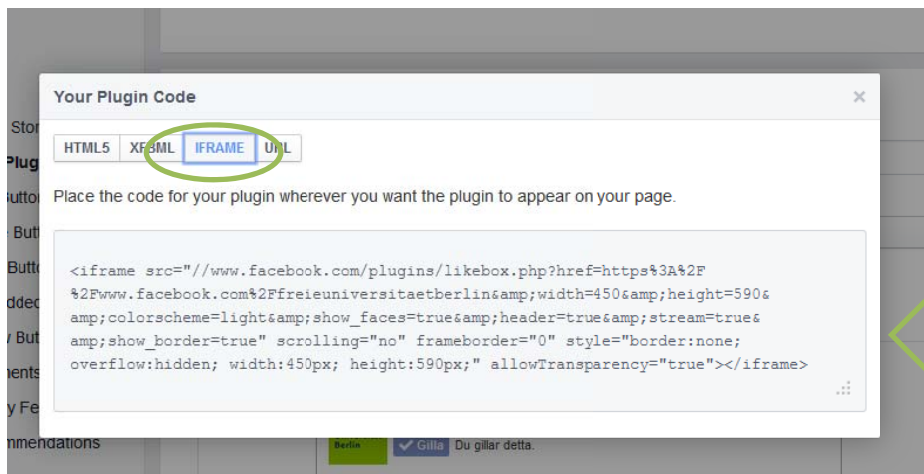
Stor
Plug
Butto
Butt
Butto
dded
Butt
ments
y Fe
mmendations

Your Plugin Code ×

HTML5 XFBML IFRAME URL

Place the code for your plugin wherever you want the plugin to appear on your page.

<iframe src="//www.facebook.com/plugins/likebox.php?href=https%3A%2F%2Fwww.facebook.com%2Ffreieuniversitaetberlin&amp;width=450&amp;height=590&amp;colorscheme=light&amp;show_faces=true&amp;header=true&amp;stream=true&amp;show_border=true" scrolling="no" frameborder="0" style="border:none; overflow:hidden; width:450px; height:590px;" allowTransparency="true"></iframe>

Berlin Gilla Du gillar detta.